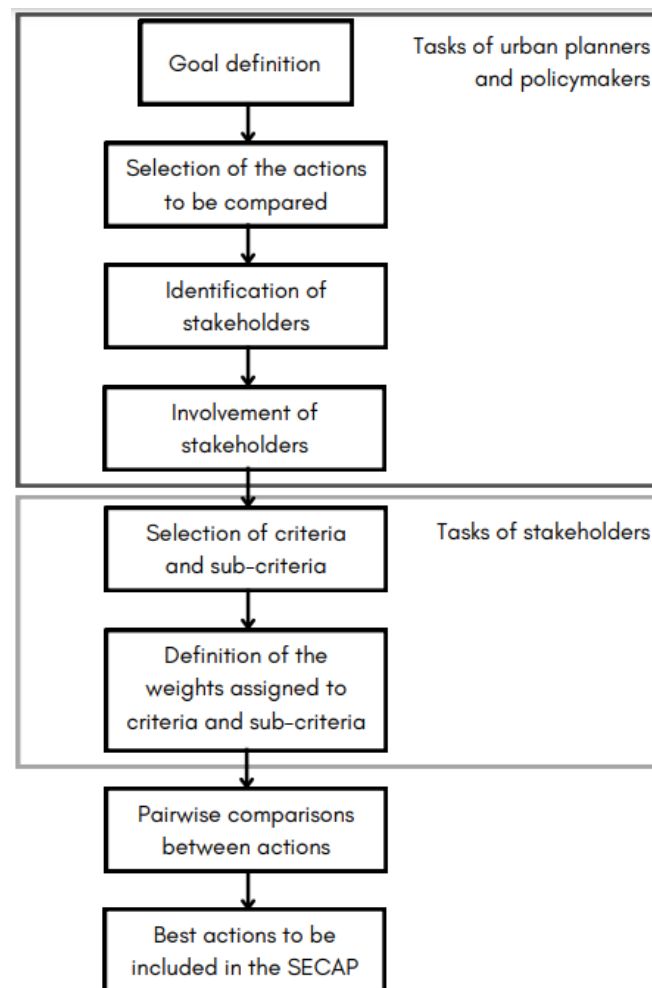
Goal definition

Tasks of urban planners and policymakers

Selection of the actions to be compared

Identification of stakeholders

Involvement of stakeholders

Selection of criteria and sub-criteria

Tasks of stakeholders

Definition of the weights assigned to criteria and sub-criteria

Pairwise comparisons between actions

Best actions to be included in the SECAP